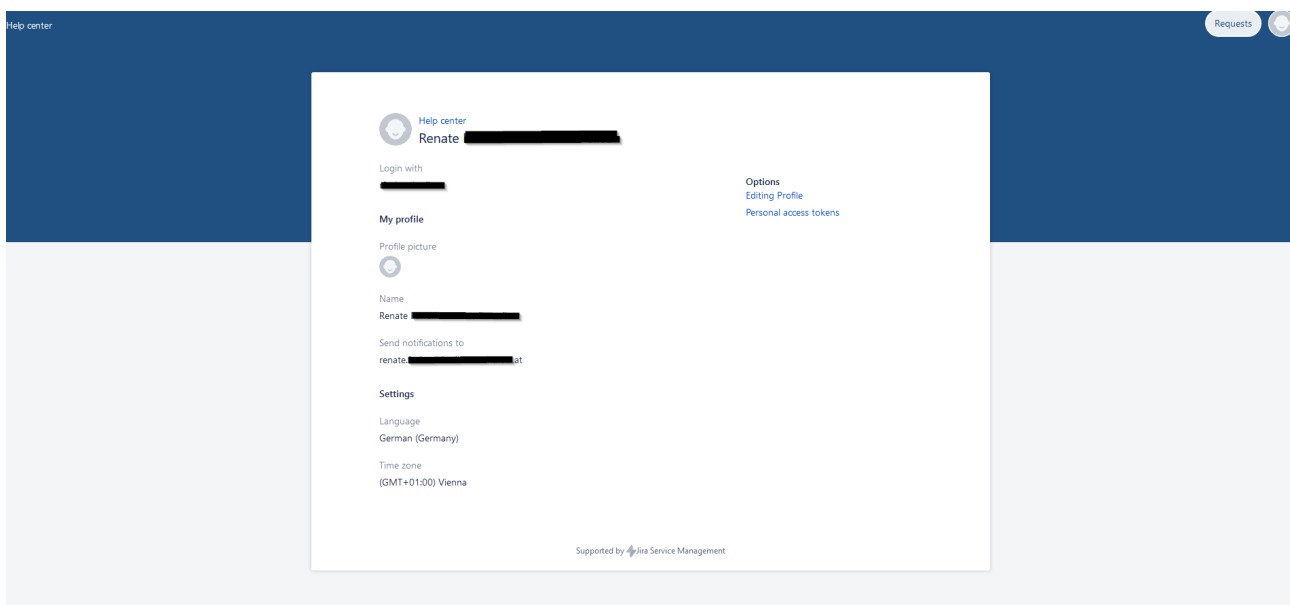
Help center

Requests

Help center
Renate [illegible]

Login with
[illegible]

My profile

Profile picture

Name
Renate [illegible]

Send notifications to
renate.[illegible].at

Settings

Language
German (Germany)

Time zone
(GMT+01:00) Vienna

Options
Editing Profile
Personal access tokens

Supported by Jira Service Management